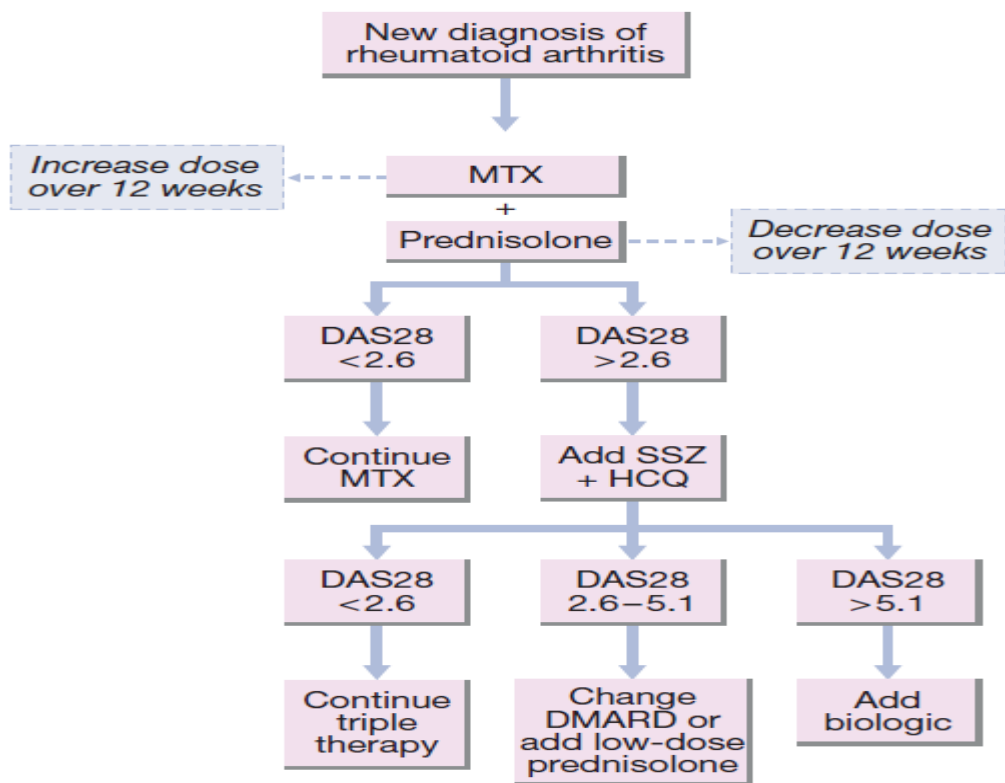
New diagnosis of rheumatoid arthritis

Increase dose over 12 weeks

MTX

+

Prednisolone

Decrease dose over 12 weeks

DAS28 <2.6

DAS28 >2.6

Continue MTX

Add SSZ + HCQ

DAS28 <2.6

DAS28 2.6–5.1

DAS28 >5.1

Continue triple therapy

Change DMARD or add low-dose prednisolone

Add biologic